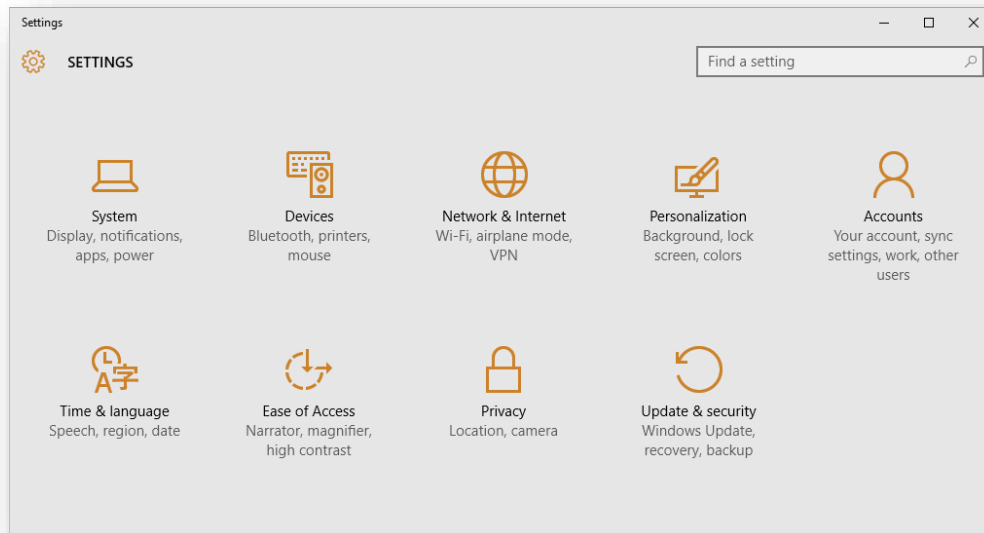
Settings

SETTINGS

Find a setting

System
Display, notifications, apps, power

Devices
Bluetooth, printers, mouse

Network & Internet
Wi-Fi, airplane mode, VPN

Personalization
Background, lock screen, colors

Accounts
Your account, sync settings, work, other users

Time & language
Speech, region, date

Ease of Access
Narrator, magnifier, high contrast

Privacy
Location, camera

Update & security
Windows Update, recovery, backup